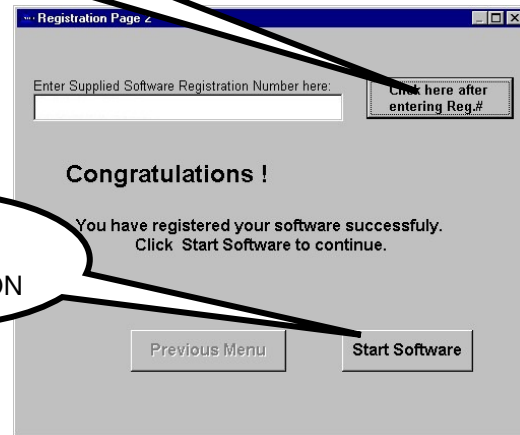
Registration Page 2

Enter Supplied Software Registration Number here:

Click here after entering Reg.#

Congratulations !

You have registered your software successfuly. Click Start Software to continue.

ON

Previous Menu

Start Software